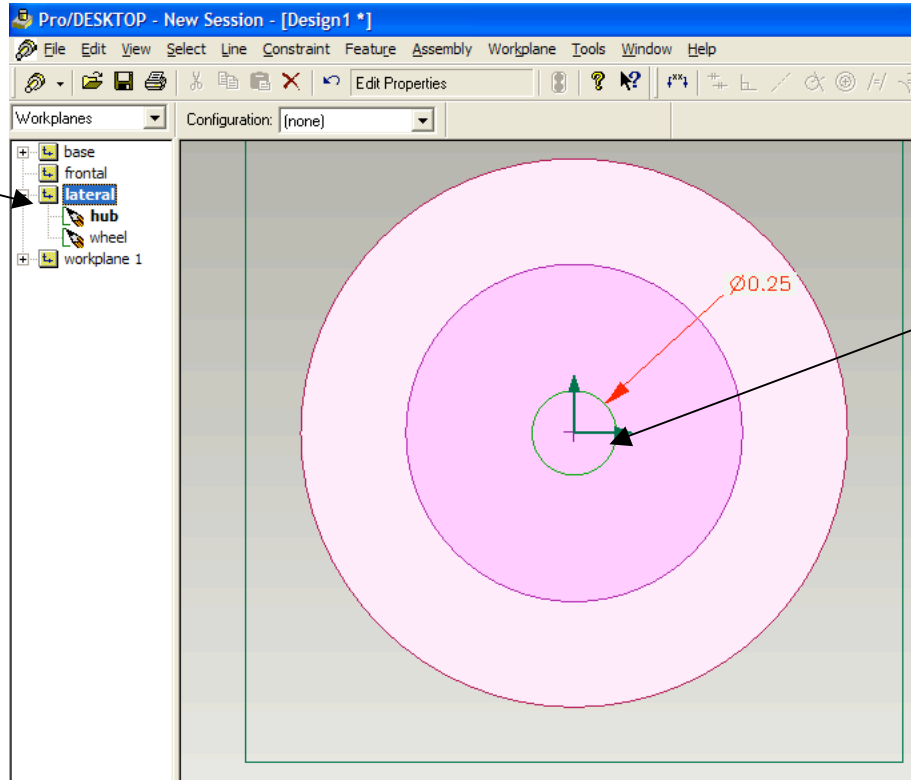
Pro/DESKTOP - New Session - [Design1 *]

File Edit View Select Line Constraint Feature Assembly Workplane Tools Window Help

Edit Properties

Workplanes

Configuration: (none)

base
frontal
lateral
hub
wheel
workplane 1

Ø0.25